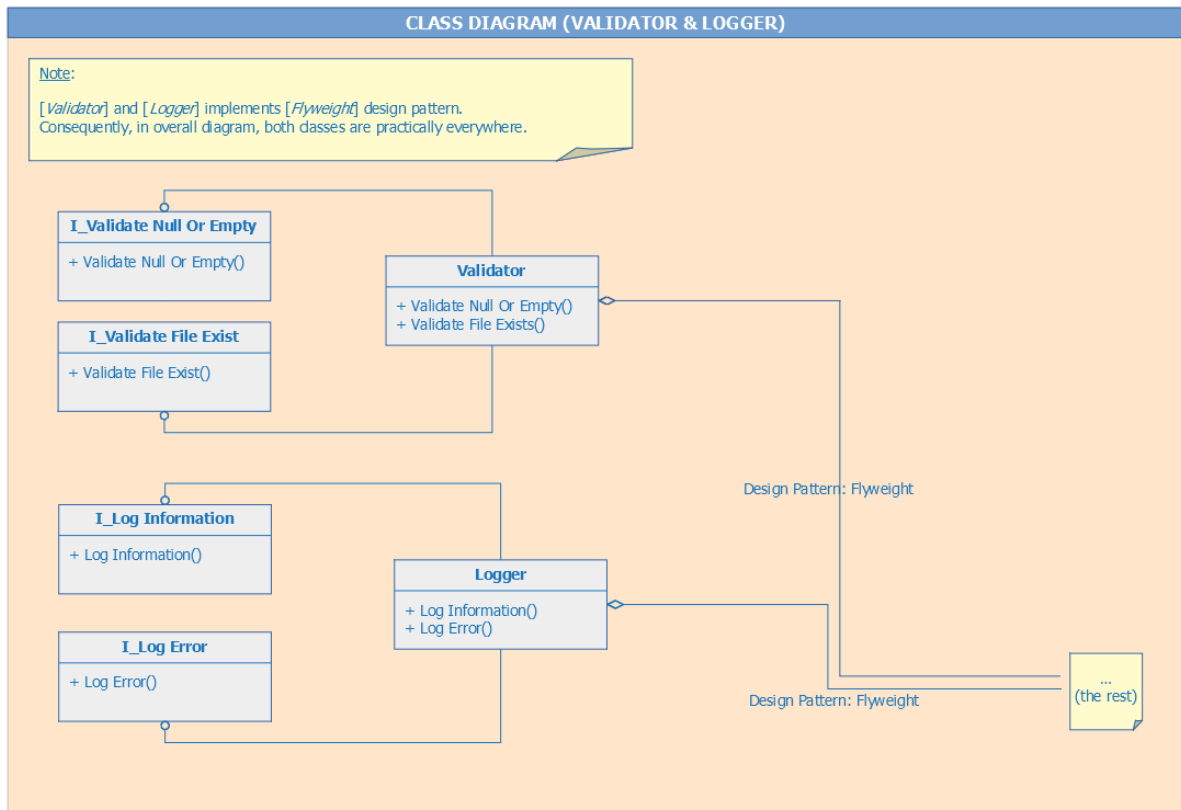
CLASS DIAGRAM (VALIDATOR & LOGGER)

Note:

[Validator] and [Logger] implements [Flyweight] design pattern.
Consequently, in overall diagram, both classes are practically everywhere.

I_Validate Null Or Empty
+ Validate Null Or Empty()

Validator
+ Validate Null Or Empty()
+ Validate File Exists()

I_Validate File Exist
+ Validate File Exist()

Design Pattern: Flyweight

I_Log Information
+ Log Information()

Logger
+ Log Information()
+ Log Error()

I_Log Error
+ Log Error()

...
(the rest)

Design Pattern: Flyweight